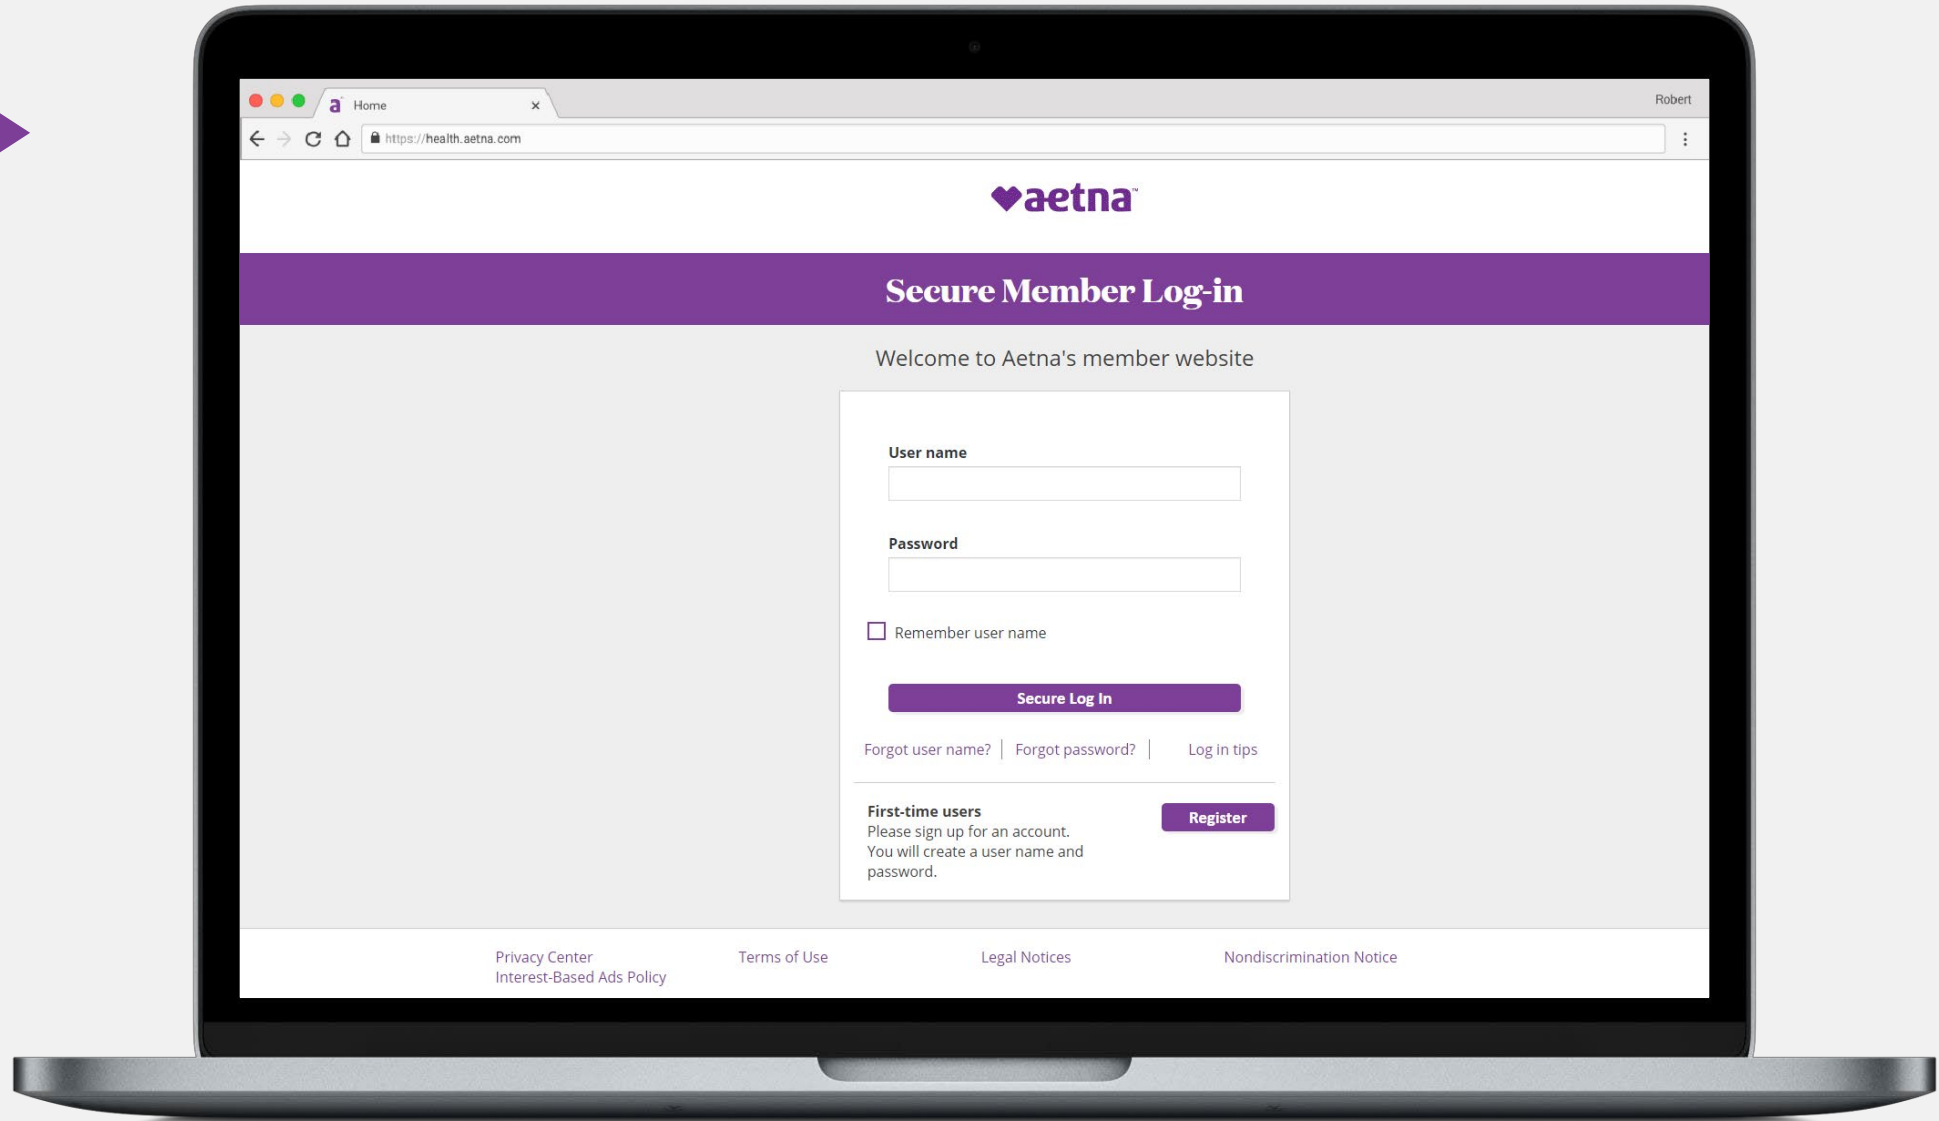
Home

Robert

https://health.aetna.com

aetna

Secure Member Log-in

Welcome to Aetna's member website

User name

Password

Remember user name

Secure Log In

Forgot user name? | Forgot password? | Log in tips

First-time users
Please sign up for an account. You will create a user name and password.

Register

Privacy Center
Interest-Based Ads Policy

Terms of Use

Legal Notices

Nondiscrimination Notice